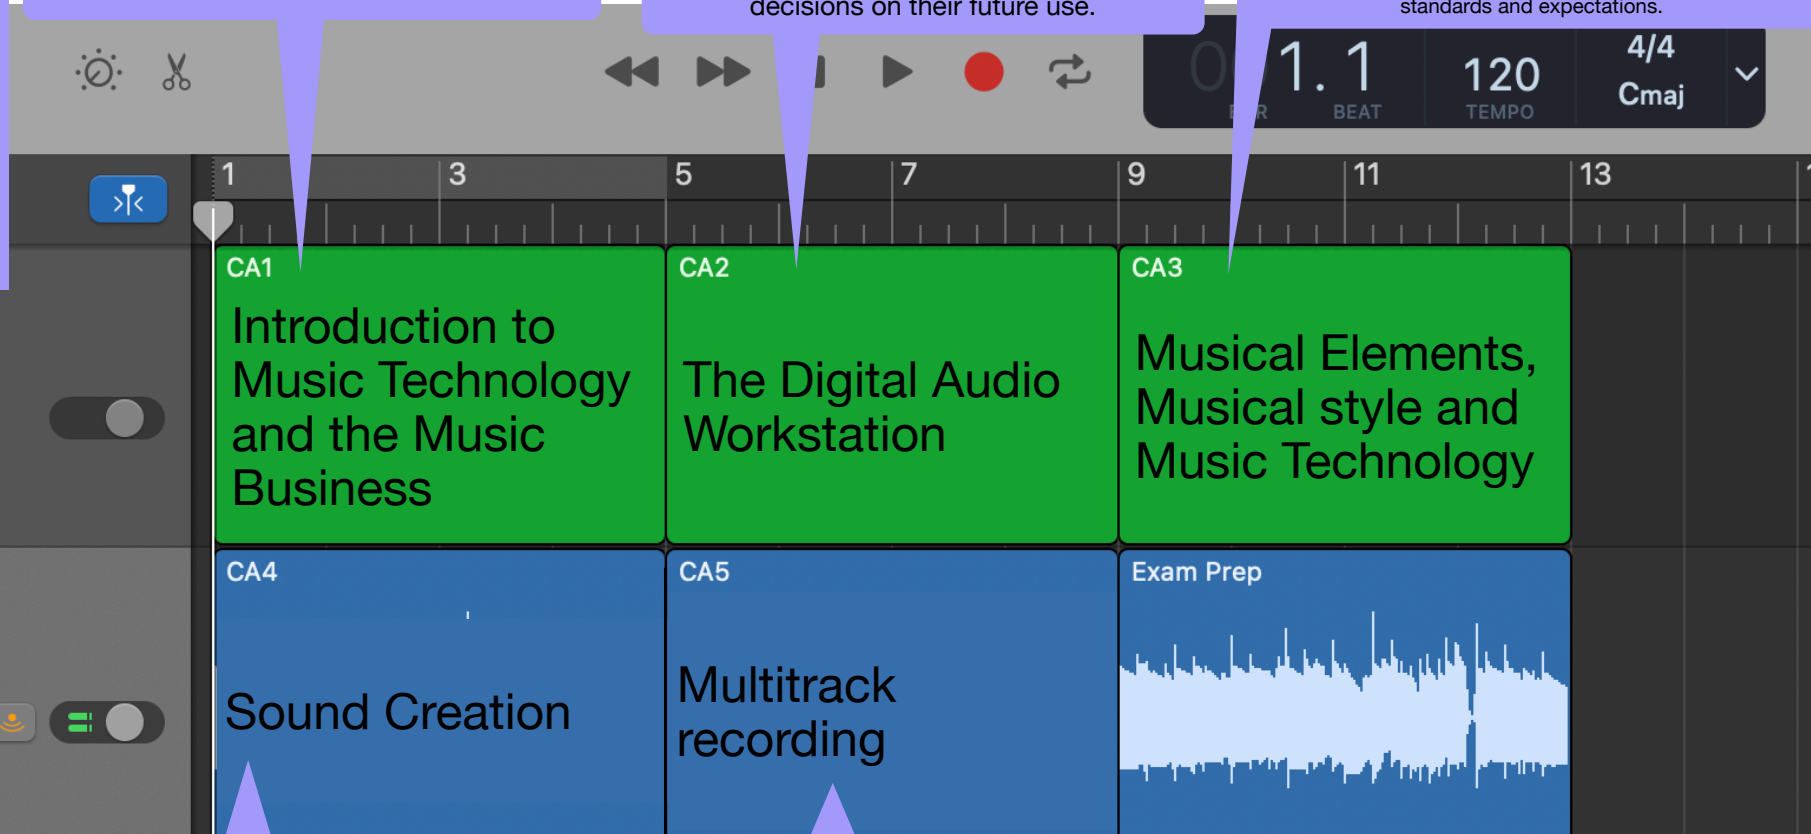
decisions on their future use.

standards and expectations.

0 1. 1
BAR BEAT

120
TEMPO

4/4
Cmaj

1 3 5 7 9 11 13

CA1
Introduction to Music Technology and the Music Business

CA2
The Digital Audio Workstation

CA3
Musical Elements, Musical style and Music Technology

CA4
Sound Creation

CA5
Multitrack recording

Exam Prep